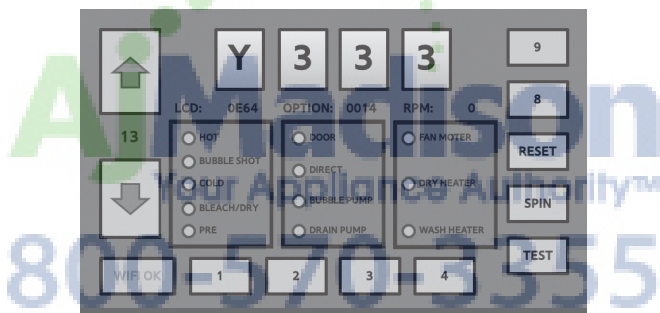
Y 3 3 3

9

8

RESET

SPIN

TEST

13

LCD: 0E64 OPTION: 0014 RPM: 0

HOT
BUBBLE SHOT
COLD
BLEACH/DRY
PRE

DOOR
DIRECT
BUBBLE PUMP
DRAIN PUMP

FAN MOTER
DRY HEATER
WASH HEATER

WIFI OK 1 2 3 4

AJMadison
Your Appliance Authority™
800-570-3355